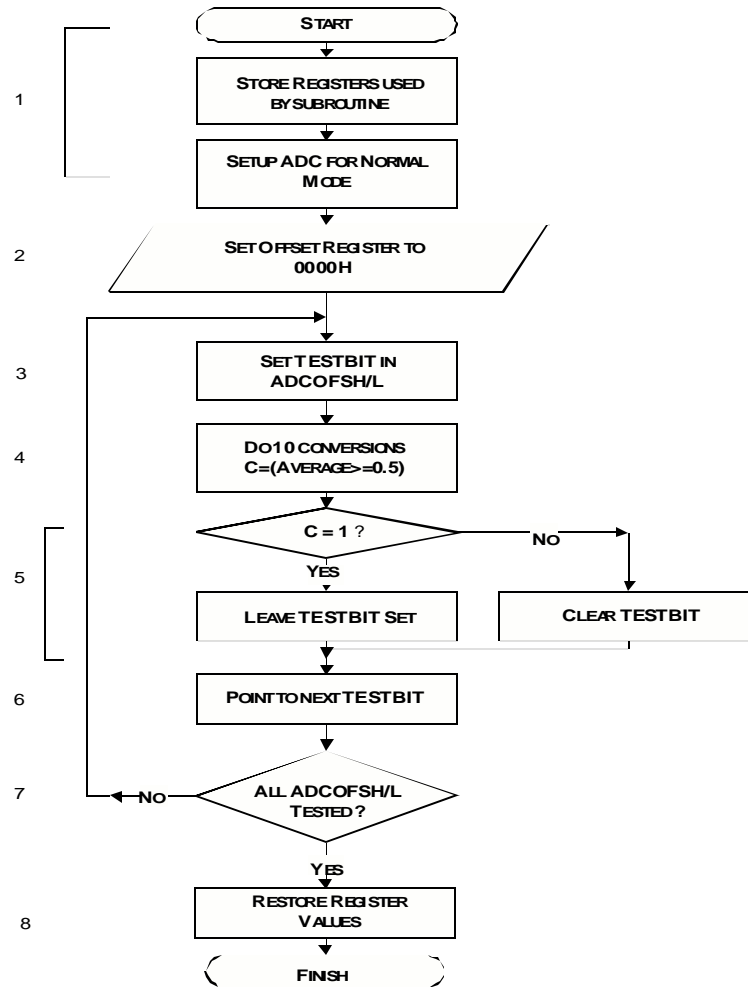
START

1

STORE REGISTERS USED BY SUBROUTINE

SETUP ADC FOR NORMAL MODE

2

SET OFFSET REGISTER TO 0000H

3

SET TESTBIT IN ADCOFSH/L

4

DO 10 CONVERSIONS C=(AVERAGE>=0.5)

5

C = 1 ?

NO

YES

LEAVE TESTBIT SET

CLEAR TESTBIT

6

POINT TO NEXT TESTBIT

7

NO

ALL ADCOFSH/L TESTED?

YES

8

RESTORE REGISTER VALUES

FINISH